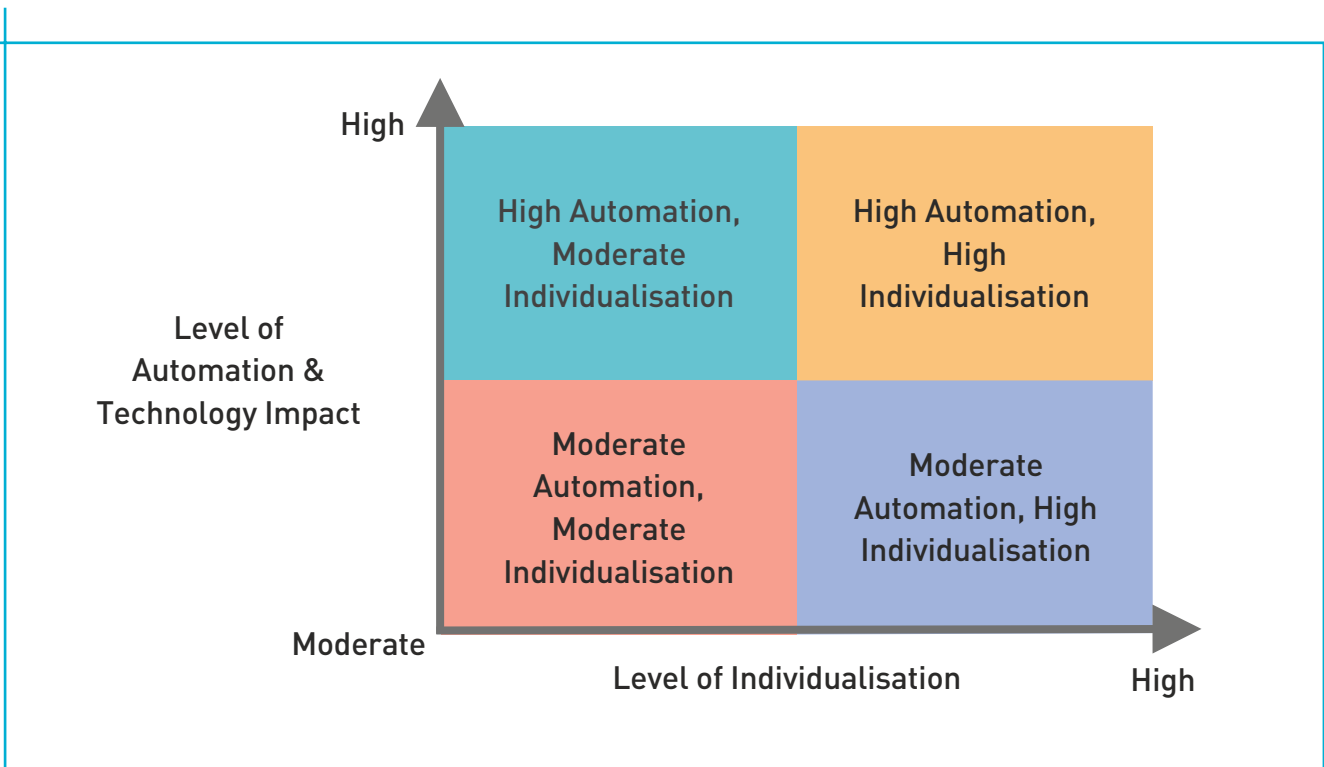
High

High Automation, Moderate Individualisation

High Automation, High Individualisation

Level of Automation & Technology Impact

Moderate Automation, Moderate Individualisation

Moderate Automation, High Individualisation

Moderate

Level of Individualisation

High